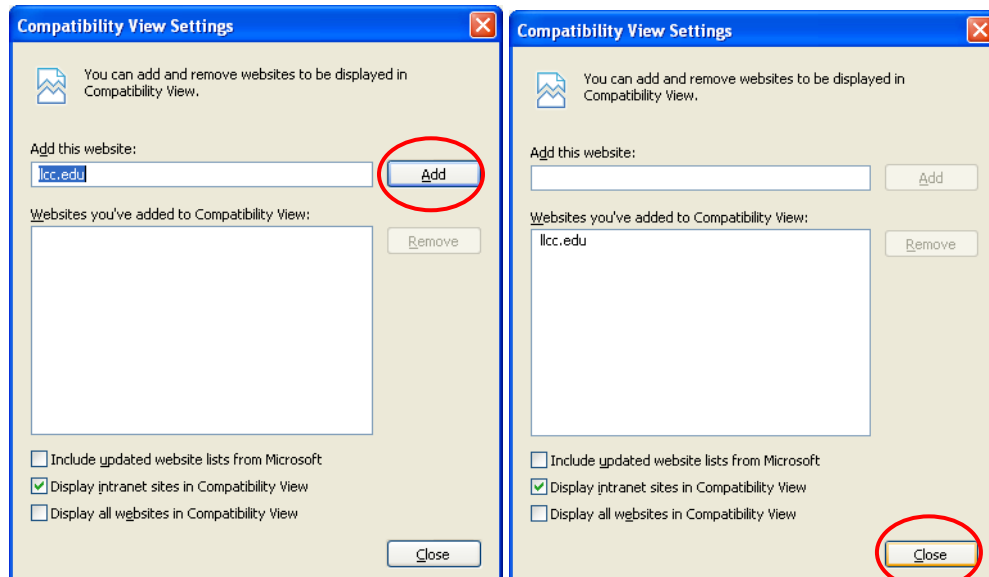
Compatibility View Settings

You can add and remove websites to be displayed in Compatibility View.

Add this website:

llcc.edu

Add

Websites you've added to Compatibility View:

Remove

Include updated website lists from Microsoft

Display intranet sites in Compatibility View

Display all websites in Compatibility View

Close

Compatibility View Settings

You can add and remove websites to be displayed in Compatibility View.

Add this website:

Add

Websites you've added to Compatibility View:

llcc.edu

Remove

Include updated website lists from Microsoft

Display intranet sites in Compatibility View

Display all websites in Compatibility View

Close